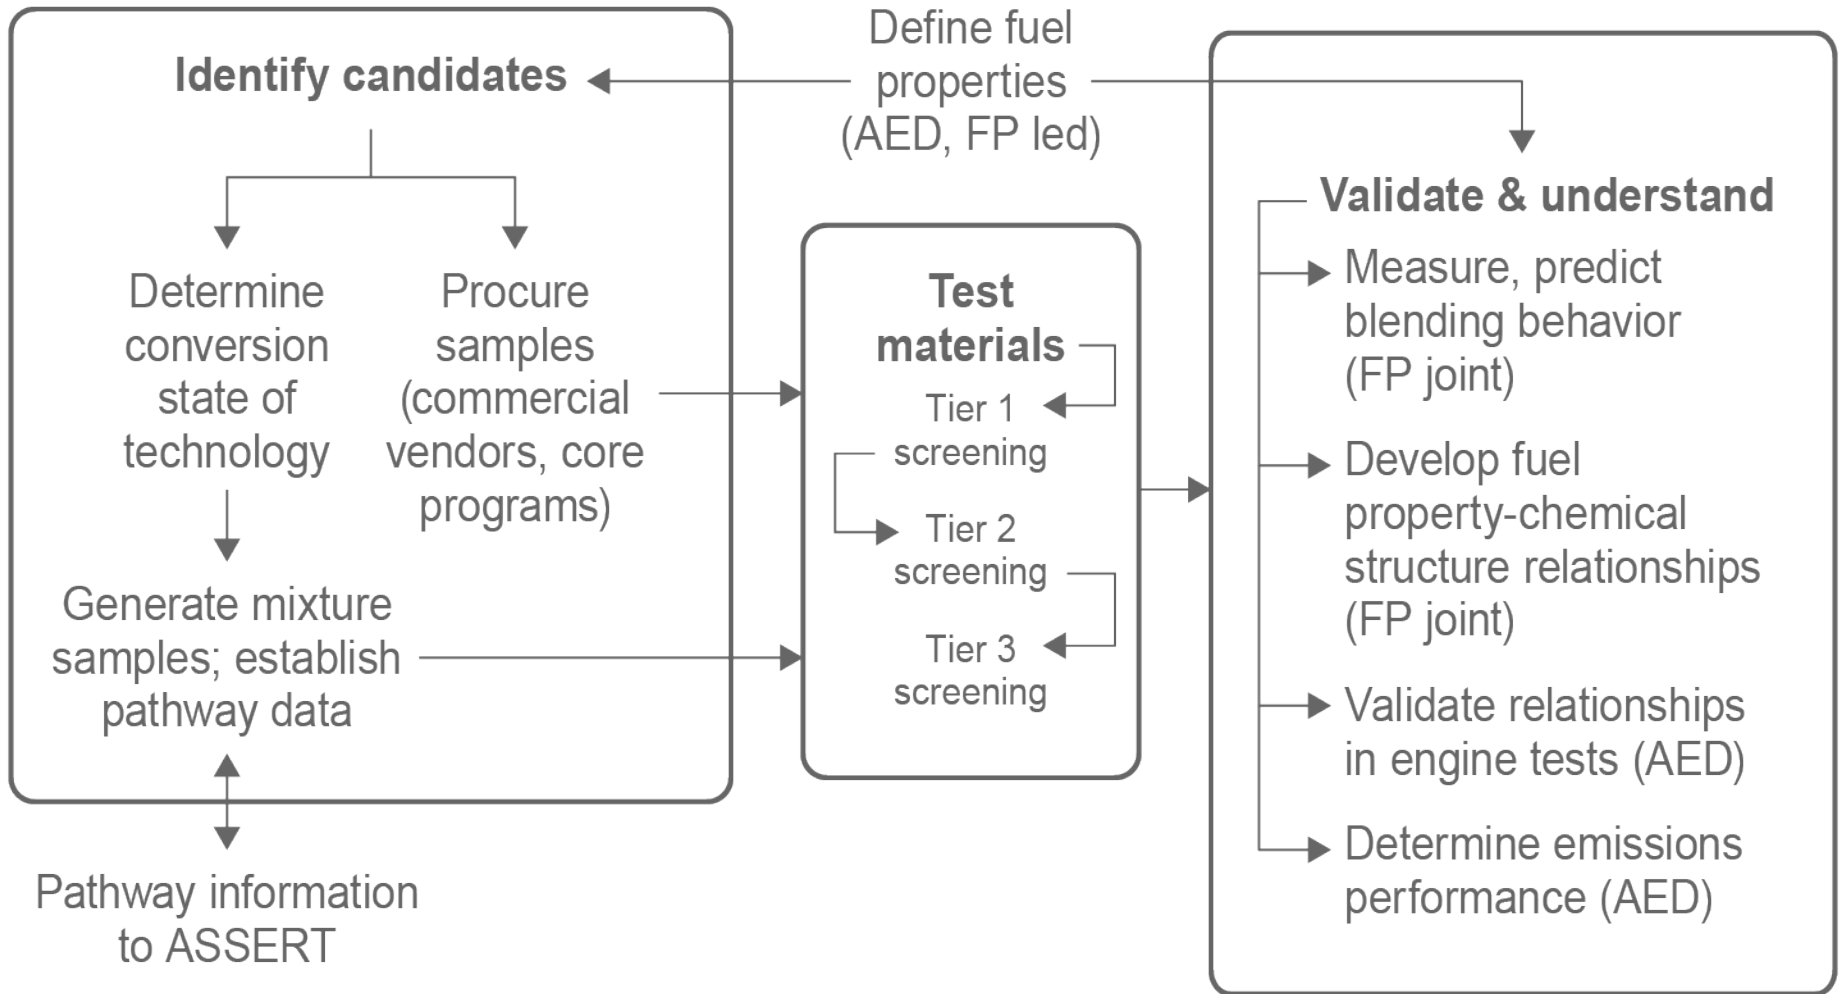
Define fuel properties (AED, FP led)

Identify candidates

Determine conversion state of technology

Procure samples (commercial vendors, core programs)

Generate mixture samples; establish pathway data

Pathway information to ASSERT

Test materials

Tier 1 screening

Tier 2 screening

Tier 3 screening

Validate & understand

Measure, predict blending behavior (FP joint)

Develop fuel property-chemical structure relationships (FP joint)

Validate relationships in engine tests (AED)

Determine emissions performance (AED)